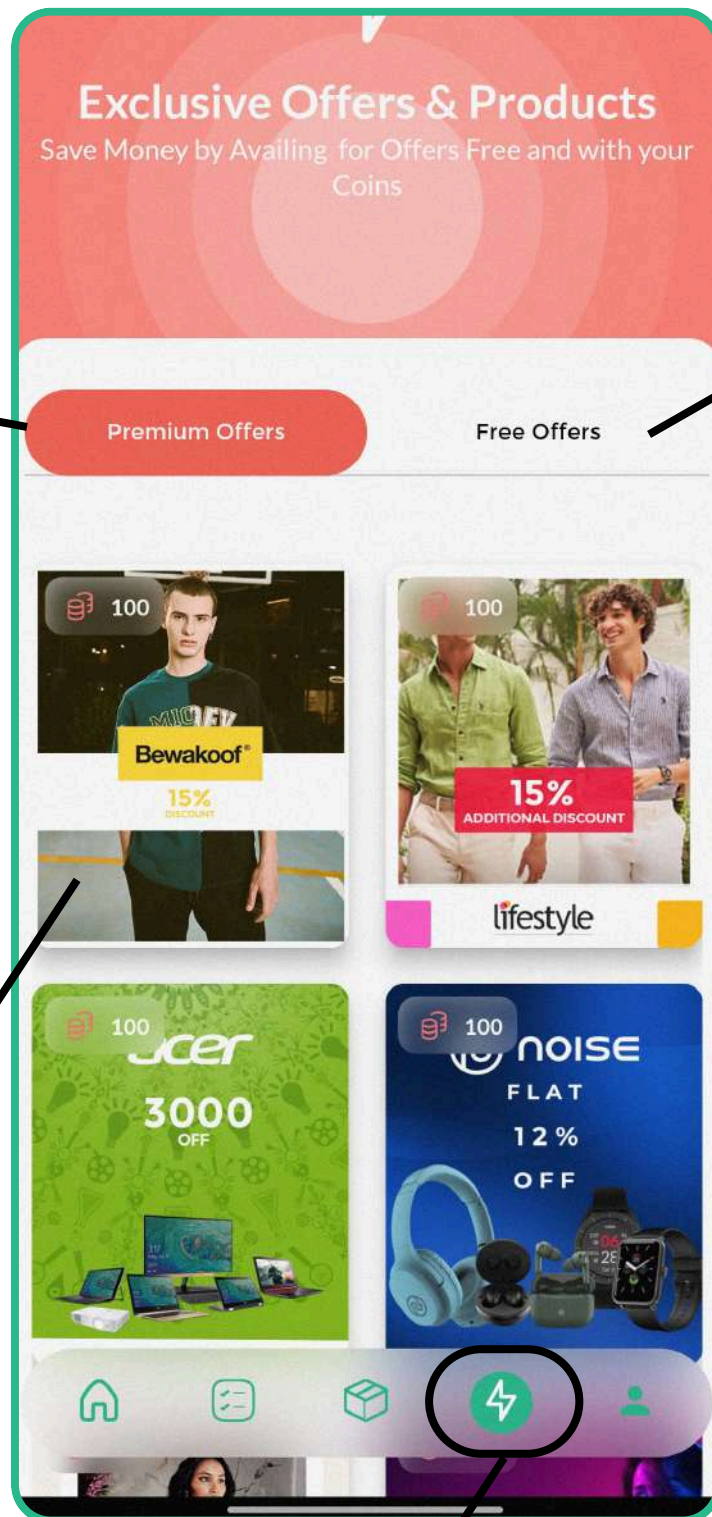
Exclusive Offers & Products
Save Money by Availing for Offers Free and with your Coins

Premium Offers

Free Offers

100

Bewakoof®

15%
DISCOUNT

100

15%
ADDITIONAL DISCOUNT

lifestyle

100

acer

3000
OFF

100

noise
FLAT
12%
OFF